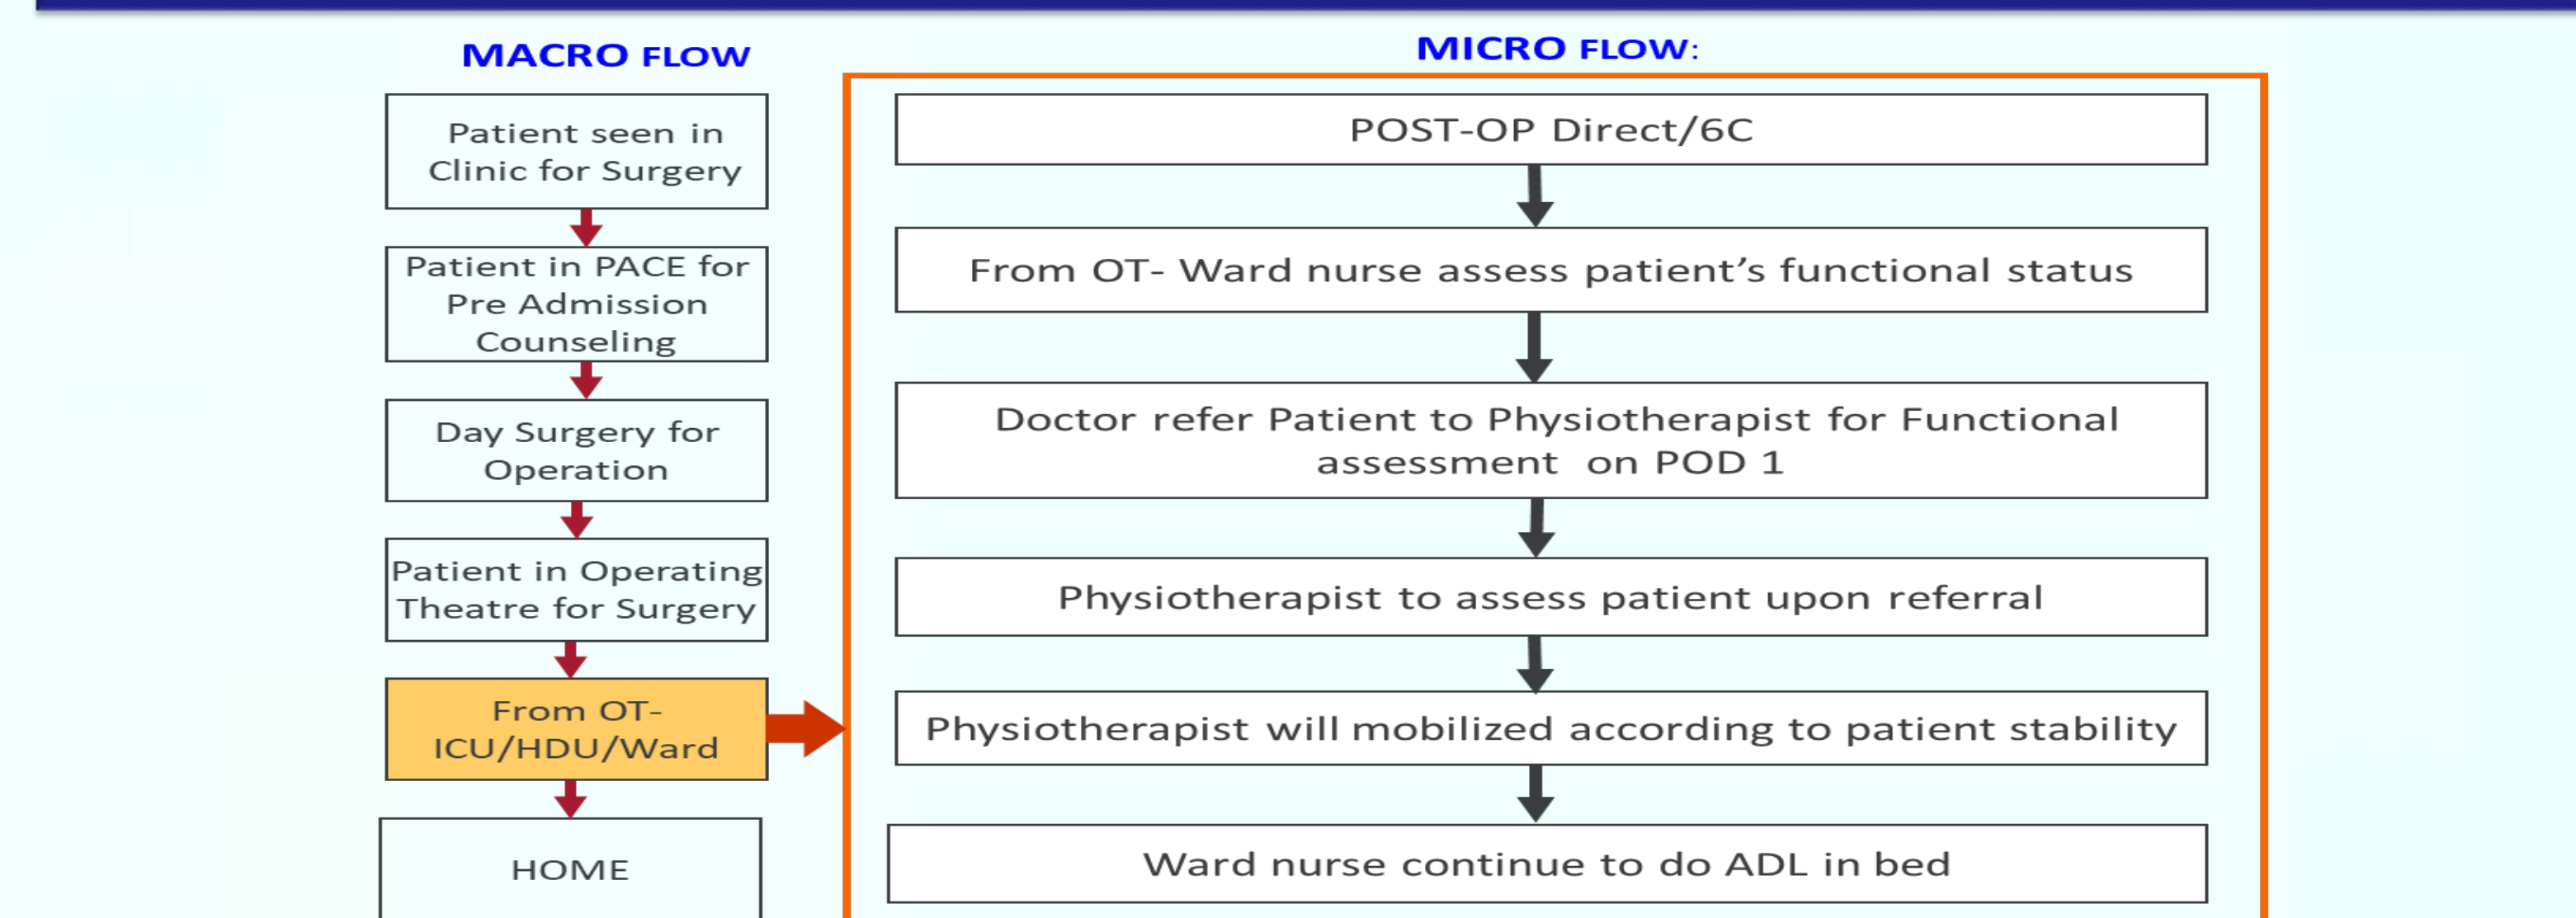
MACRO FLOW

Patient seen in Clinic for Surgery

Patient in PACE for Pre Admission Counseling

Day Surgery for Operation

Patient in Operating Theatre for Surgery

From OT- ICU/HDU/Ward

HOME

MICRO FLOW:

POST-OP Direct/6C

From OT- Ward nurse assess patient’s functional status

Doctor refer Patient to Physiotherapist for Functional assessment on POD 1

Physiotherapist to assess patient upon referral

Physiotherapist will mobilized according to patient stability

Ward nurse continue to do ADL in bed